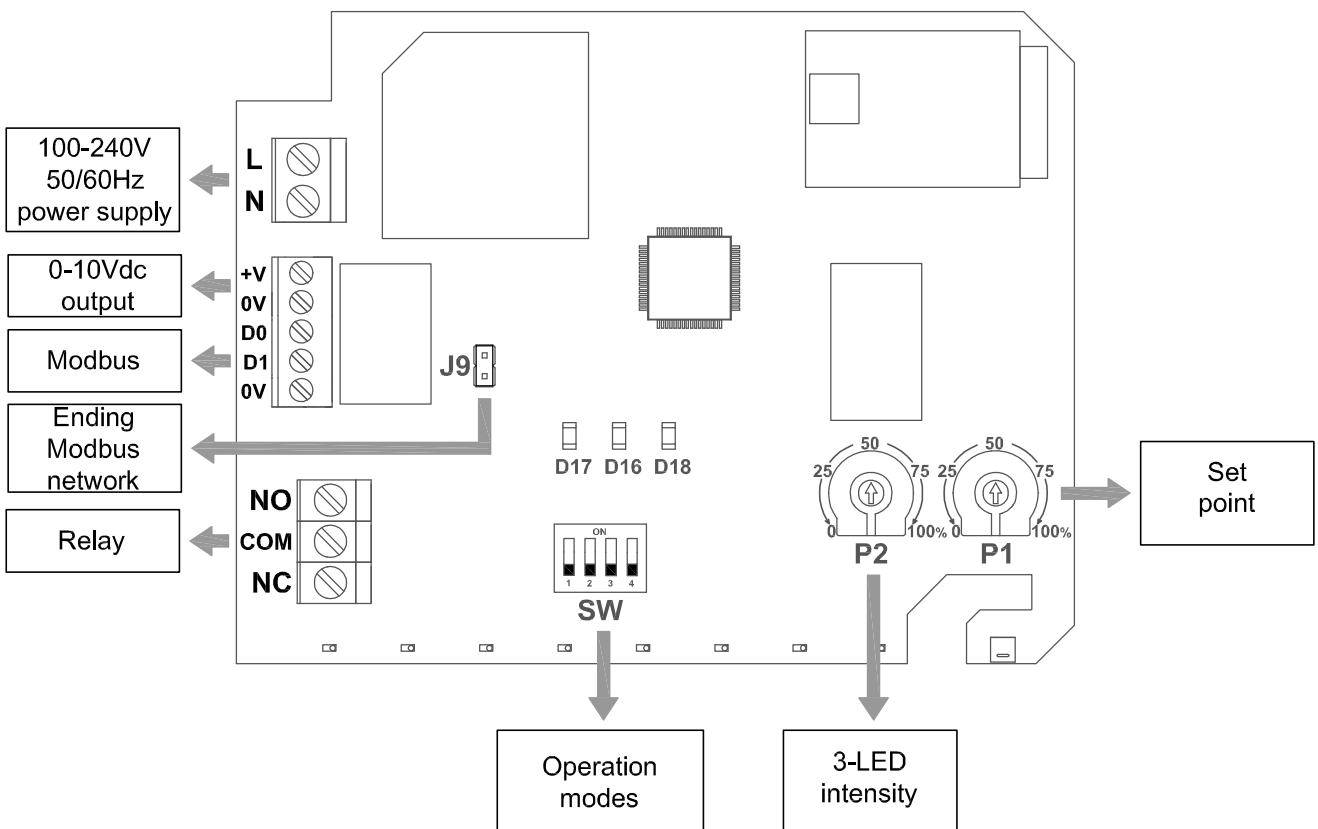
100-240V 50/60Hz power supply

L
N

0-10Vdc output

+V
0V
D0
D1
0V

Modbus

J9

Ending Modbus network

D17 D16 D18

NO
COM
NC

Relay

ON
1 2 3 4
SW

50
25 75
0 100%
P2

50
25 75
0 100%
P1

Set point

Operation modes

3-LED intensity